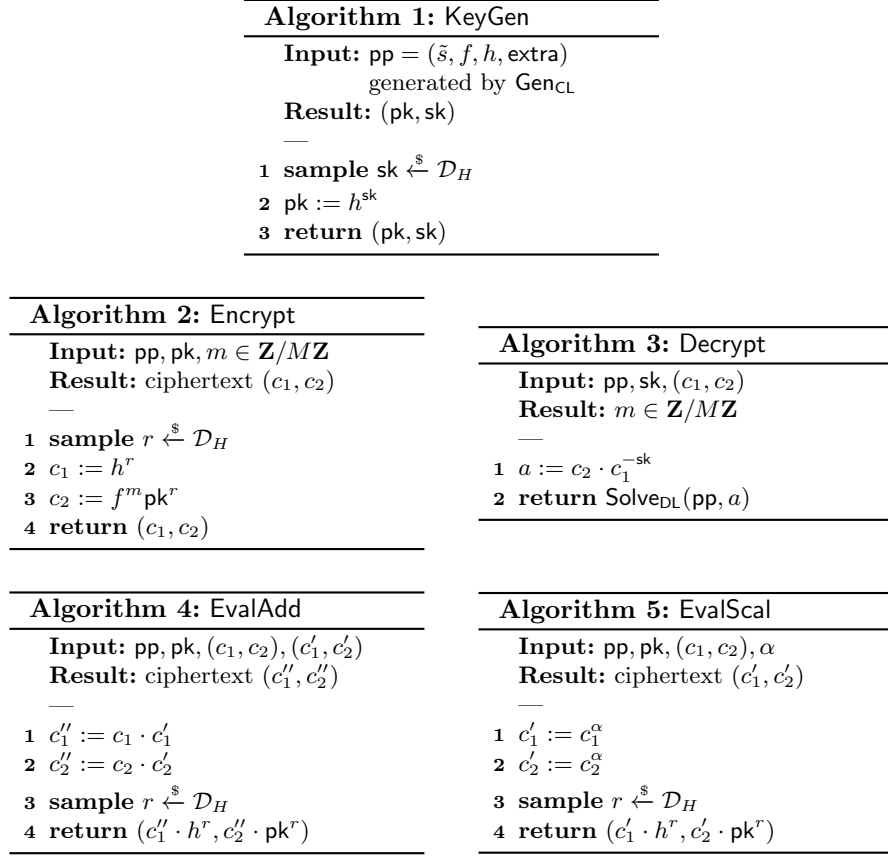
**Algorithm 1:** KeyGen

**Input:** $\mathsf{pp} = (\tilde{s}, f, h, \mathsf{extra})$ generated by $\mathsf{Gen_{CL}}$
**Result:** $(\mathsf{pk}, \mathsf{sk})$
—
1 **sample** $\mathsf{sk} \xleftarrow{\$} \mathcal{D}_H$
2 $\mathsf{pk} := h^{\mathsf{sk}}$
3 **return** $(\mathsf{pk}, \mathsf{sk})$

**Algorithm 2:** Encrypt

**Input:** $\mathsf{pp}, \mathsf{pk}, m \in \mathbf{Z}/M\mathbf{Z}$
**Result:** ciphertext $(c_1, c_2)$
—
1 **sample** $r \xleftarrow{\$} \mathcal{D}_H$
2 $c_1 := h^r$
3 $c_2 := f^m \mathsf{pk}^r$
4 **return** $(c_1, c_2)$

**Algorithm 3:** Decrypt

**Input:** $\mathsf{pp}, \mathsf{sk}, (c_1, c_2)$
**Result:** $m \in \mathbf{Z}/M\mathbf{Z}$
—
1 $a := c_2 \cdot c_1^{-\mathsf{sk}}$
2 **return** $\mathsf{Solve_{DL}}(\mathsf{pp}, a)$

**Algorithm 4:** EvalAdd

**Input:** $\mathsf{pp}, \mathsf{pk}, (c_1, c_2), (c_1', c_2')$
**Result:** ciphertext $(c_1'', c_2'')$
—
1 $c_1'' := c_1 \cdot c_1'$
2 $c_2'' := c_2 \cdot c_2'$
3 **sample** $r \xleftarrow{\$} \mathcal{D}_H$
4 **return** $(c_1'' \cdot h^r, c_2'' \cdot \mathsf{pk}^r)$

**Algorithm 5:** EvalScal

**Input:** $\mathsf{pp}, \mathsf{pk}, (c_1, c_2), \alpha$
**Result:** ciphertext $(c_1', c_2')$
—
1 $c_1' := c_1^{\alpha}$
2 $c_2' := c_2^{\alpha}$
3 **sample** $r \xleftarrow{\$} \mathcal{D}_H$
4 **return** $(c_1' \cdot h^r, c_2' \cdot \mathsf{pk}^r)$